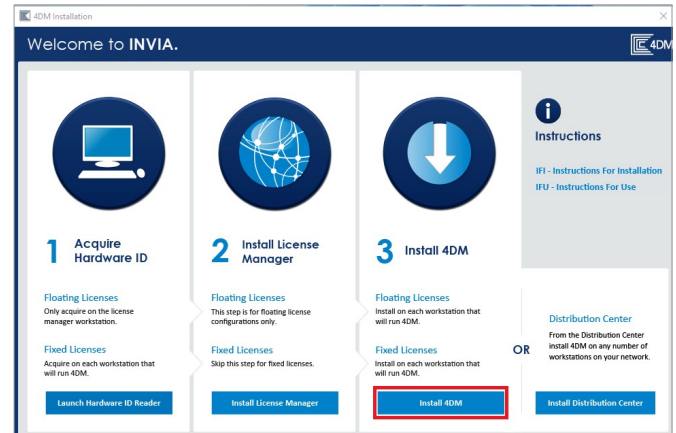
4DM Installation

Welcome to INVIA.

4DM

1 Acquire Hardware ID

Floating Licenses
Only acquire on the license manager workstation.

Fixed Licenses
Acquire on each workstation that will run 4DM.

Launch Hardware ID Reader

2 Install License Manager

Floating Licenses
This step is for floating license configurations only.

Fixed Licenses
Skip this step for fixed licenses.

Install License Manager

3 Install 4DM

Floating Licenses
Install on each workstation that will run 4DM.

Fixed Licenses
Install on each workstation that will run 4DM.

Install 4DM

Instructions

IFI - Instructions For Installation
IFU - Instructions For Use

OR

Distribution Center
From the Distribution Center install 4DM on any number of workstations on your network.

Install Distribution Center